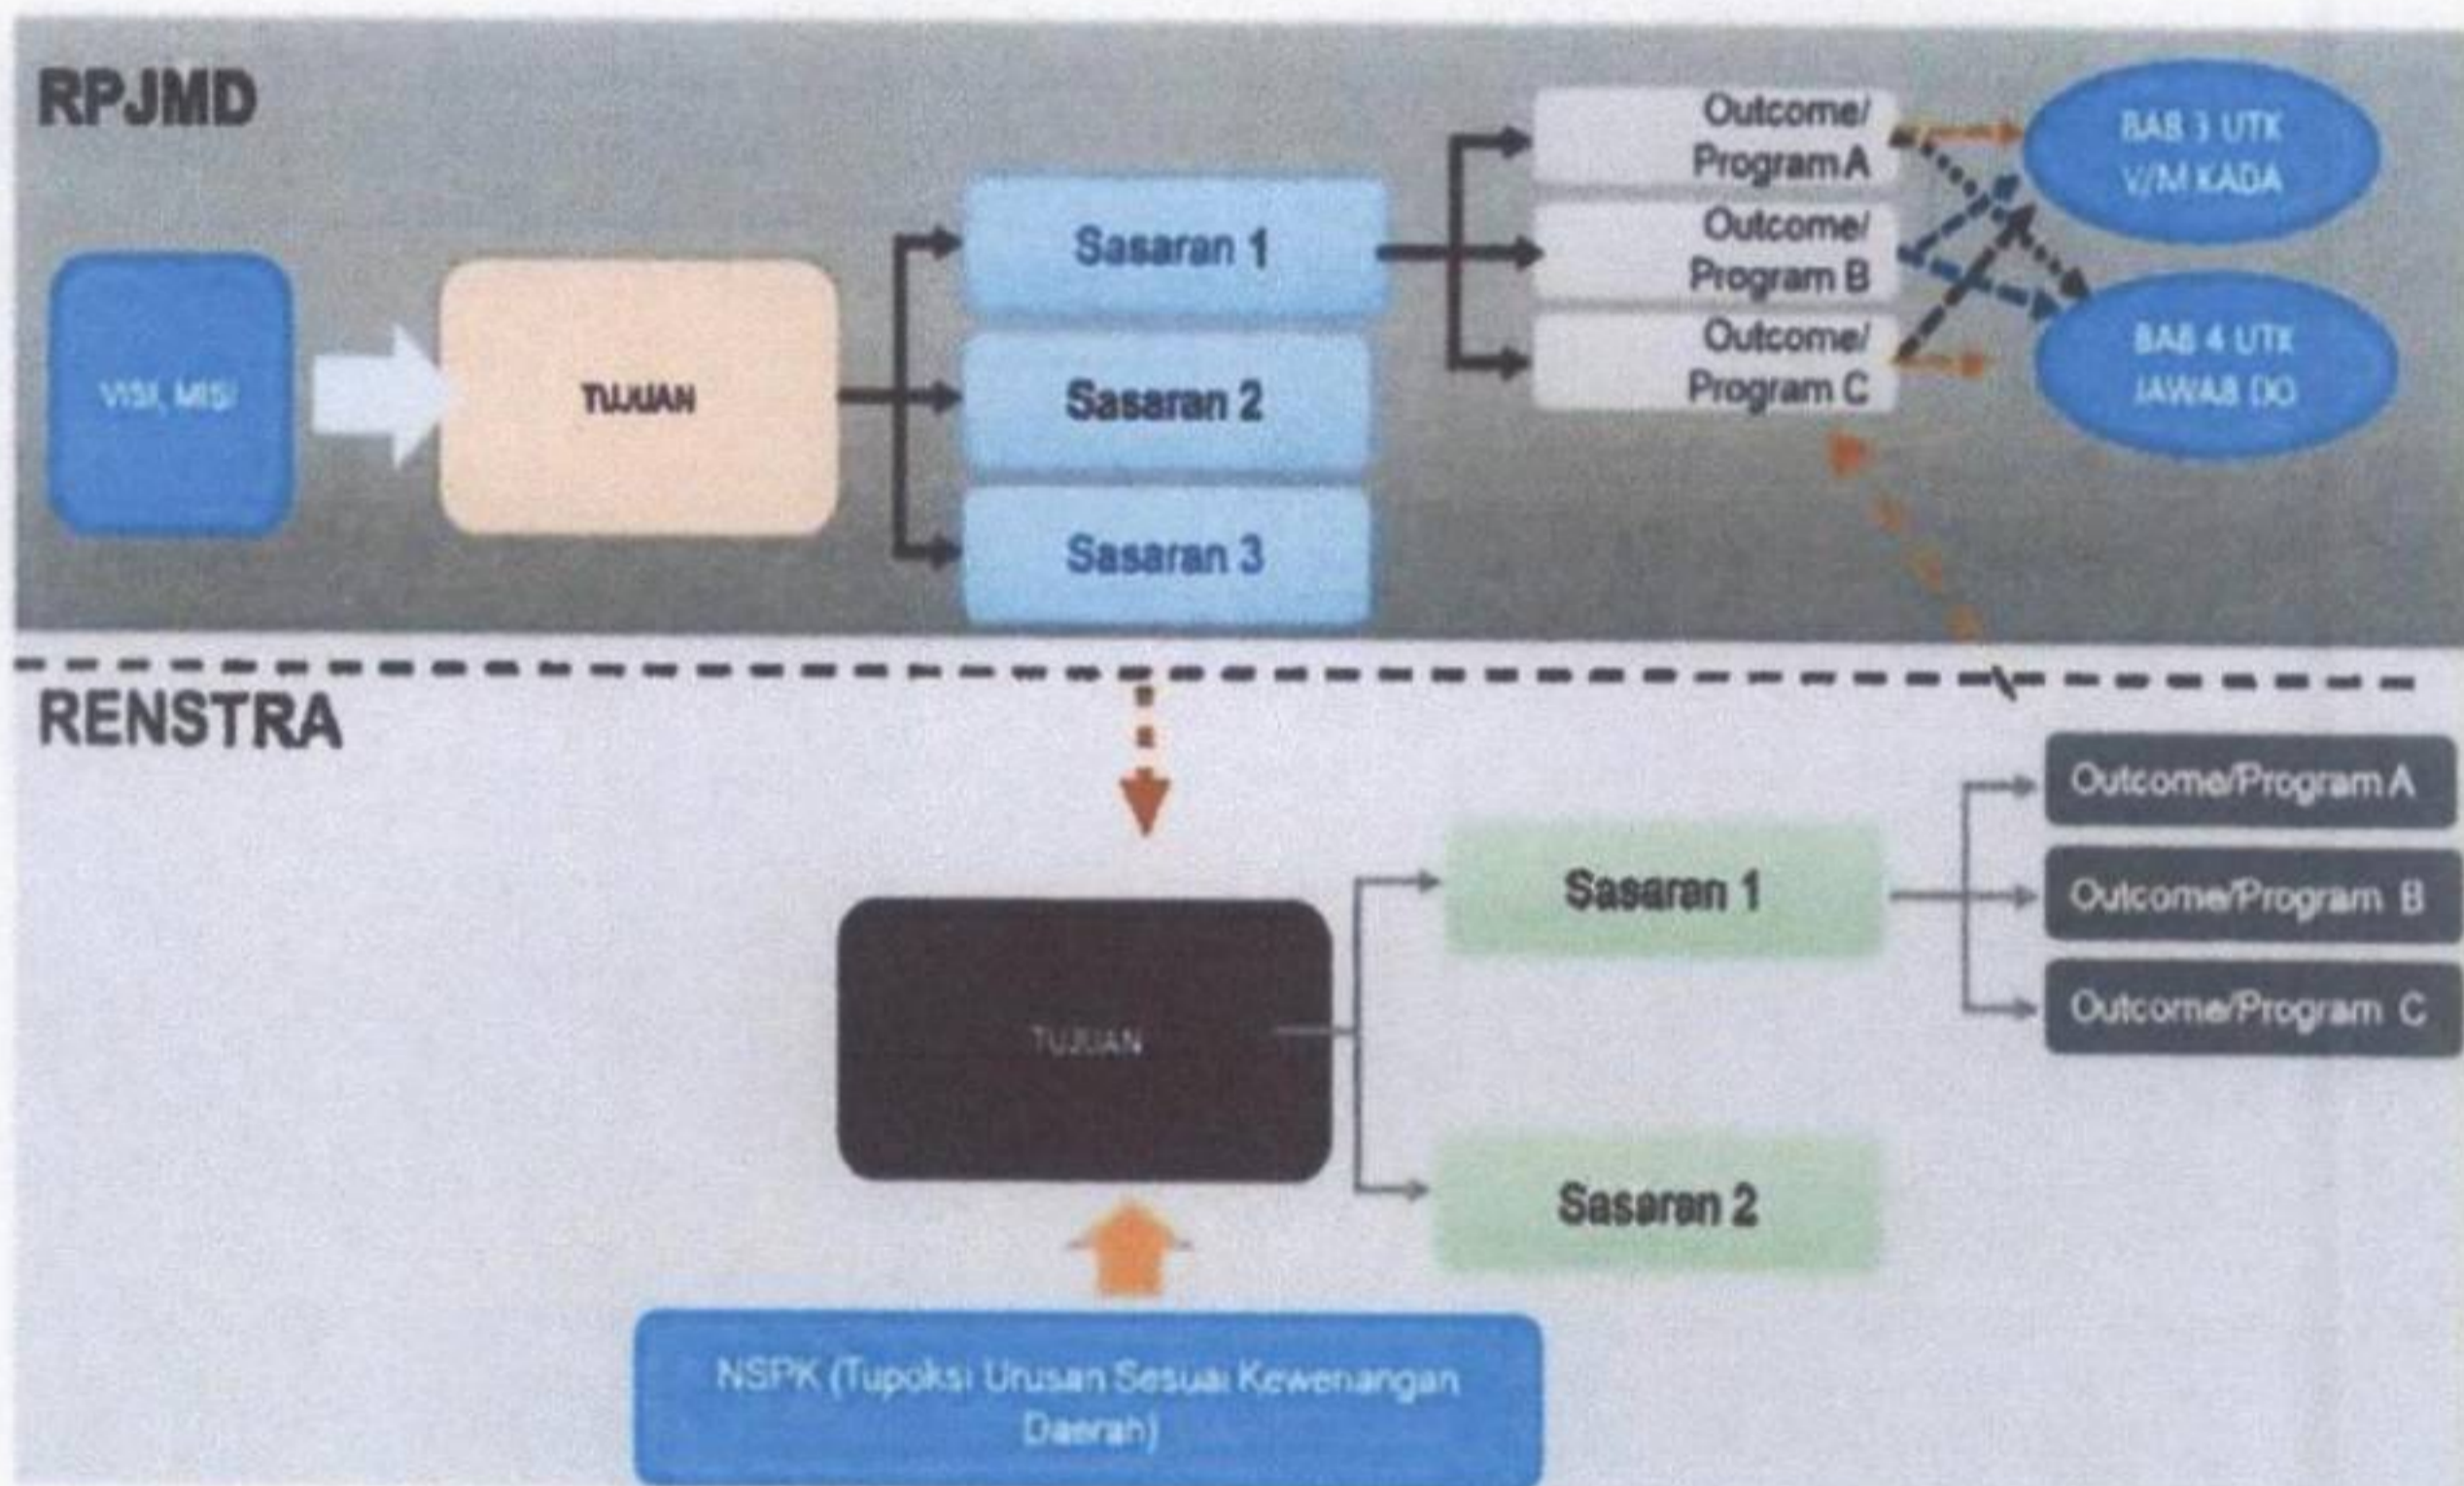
RPJMD

VISI, MISI

TUJUAN

Sasaran 1

Sasaran 2

Sasaran 3

Outcome/ Program A

Outcome/ Program B

Outcome/ Program C

BAB 3 UTK V/M KADA

BAB 4 UTK JAWAB OO

RENSTRA

TUJUAN

Sasaran 1

Sasaran 2

Outcome/Program A

Outcome/Program B

Outcome/Program C

NSPK (Tupoksi Urusan Sesuai Kewenangan Daerah)